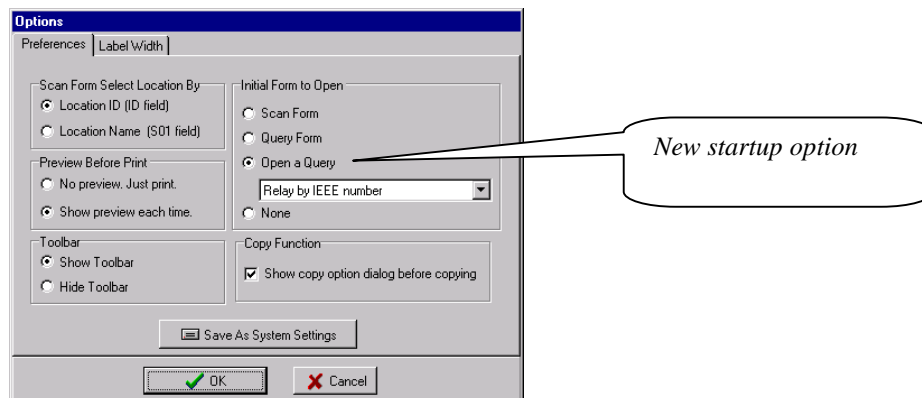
Options

Preferences | Label Width

Scan Form Select Location By
Location ID (ID field)
Location Name (S01 field)

Preview Before Print
No preview. Just print.
Show preview each time.

Toolbar
Show Toolbar
Hide Toolbar

Initial Form to Open
Scan Form
Query Form
Open a Query
Relay by IEEE number
None

Copy Function
Show copy option dialog before copying

New startup option

Save As System Settings

OK
Cancel